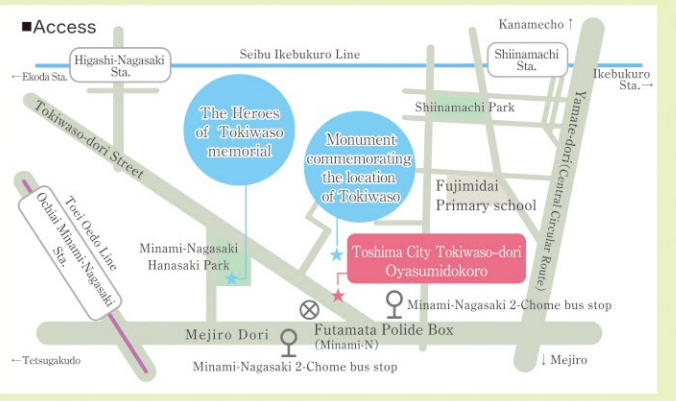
■Access

Kanamecho ↑

Higashi-Nagasaki Sta.

Seibu Ikebukuro Line

Shiinamachi Sta.

←Ekoda Sta.

Ikebukuro Sta.→

Tokiwaso-dori Street

The Heroes of Tokiwaso memorial

Monument commemorating the location of Tokiwaso

Shiinamachi Park

Yamate-dori (Central Circular Route)

Fujimidai Primary school

Toei Oedo Line Ochiai Minami-Nagasaki Sta.

Minami-Nagasaki Hanasaki Park

Toshima City Tokiwaso-dori Oyasumidokoro

Minami-Nagasaki 2-Chome bus stop

Futamata Polide Box (Minami-N)

Mejiro Dori

←Tetsugakudo

Minami-Nagasaki 2-Chome bus stop

↓ Mejiro